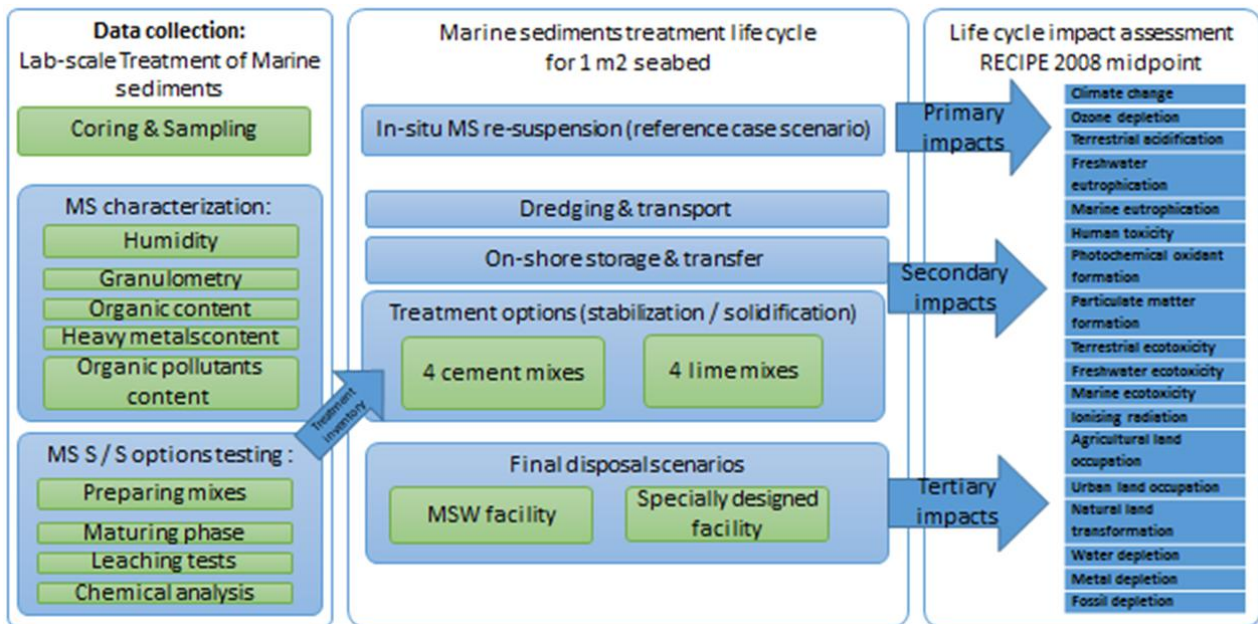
Data collection:
Lab-scale Treatment of Marine sediments

Coring & Sampling

MS characterization:
Humidity
Granulometry
Organic content
Heavy metals content
Organic pollutants content

MS S / S options testing :
Preparing mixes
Maturing phase
Leaching tests
Chemical analysis

Treatment inventory

Marine sediments treatment life cycle for 1 m2 seabed

In-situ MS re-suspension (reference case scenario)

Dredging & transport

On-shore storage & transfer

Treatment options (stabilization / solidification)
4 cement mixes
4 lime mixes

Final disposal scenarios
MSW facility
Specially designed facility

Life cycle impact assessment RECIPE 2008 midpoint

Primary impacts
Secondary impacts
Tertiary impacts

Climate change
Ozone depletion
Terrestrial acidification
Freshwater eutrophication
Marine eutrophication
Human toxicity
Photochemical oxidant formation
Particulate matter formation
Terrestrial ecotoxicity
Freshwater ecotoxicity
Marine ecotoxicity
Ionising radiation
Agricultural land occupation
Urban land occupation
Natural land transformation
Water depletion
Metal depletion
Fossil depletion